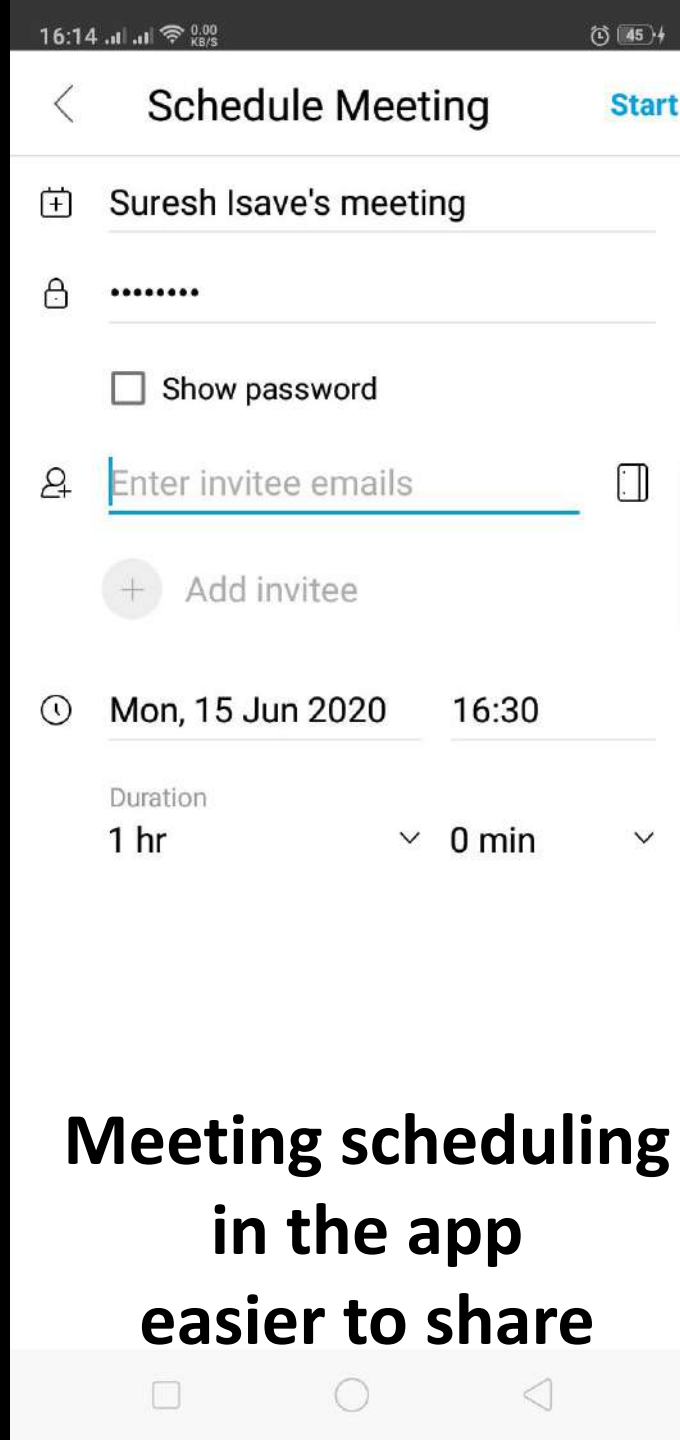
16:14 0.00 KB/S 45

Schedule Meeting Start

Suresh Isave's meeting

••••••••

Show password

Enter invitee emails

Add invitee

Mon, 15 Jun 2020 16:30

Duration
1 hr 0 min

Meeting scheduling in the app easier to share